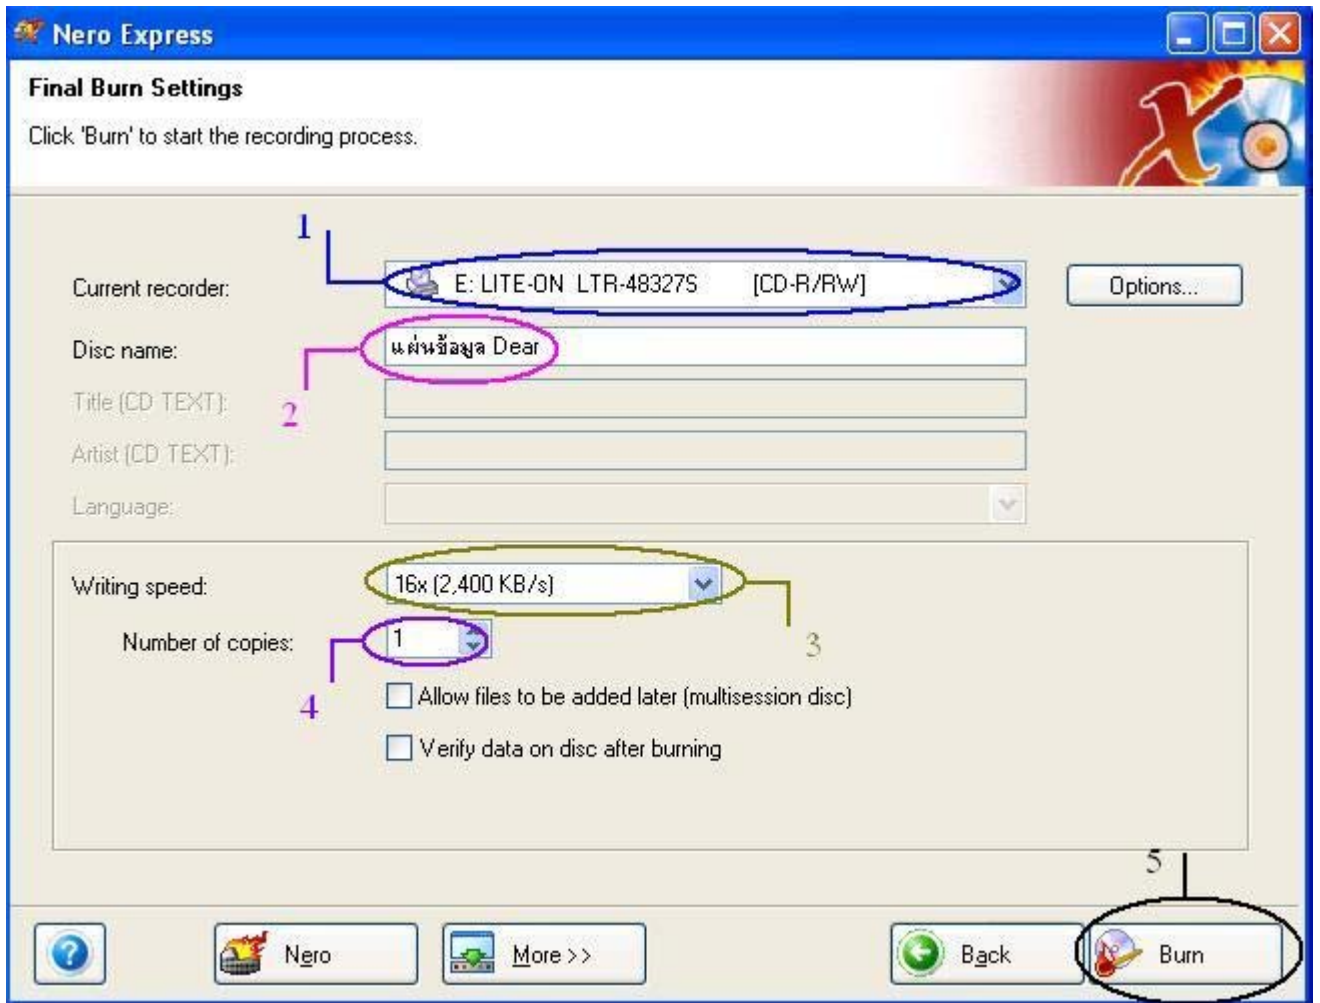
Nero Express

Final Burn Settings

Click 'Burn' to start the recording process.

1

Current recorder: E: LITE-ON LTR-48327S [CD-R/RW]

Options...

Disc name: แผ่นข้อมูล Dear

2

Title (CD TEXT):

Artist (CD TEXT):

Language:

Writing speed: 16x (2,400 KB/s)

3

Number of copies: 1

4

Allow files to be added later (multisession disc)

Verify data on disc after burning

5

Nero

More >>

Back

Burn